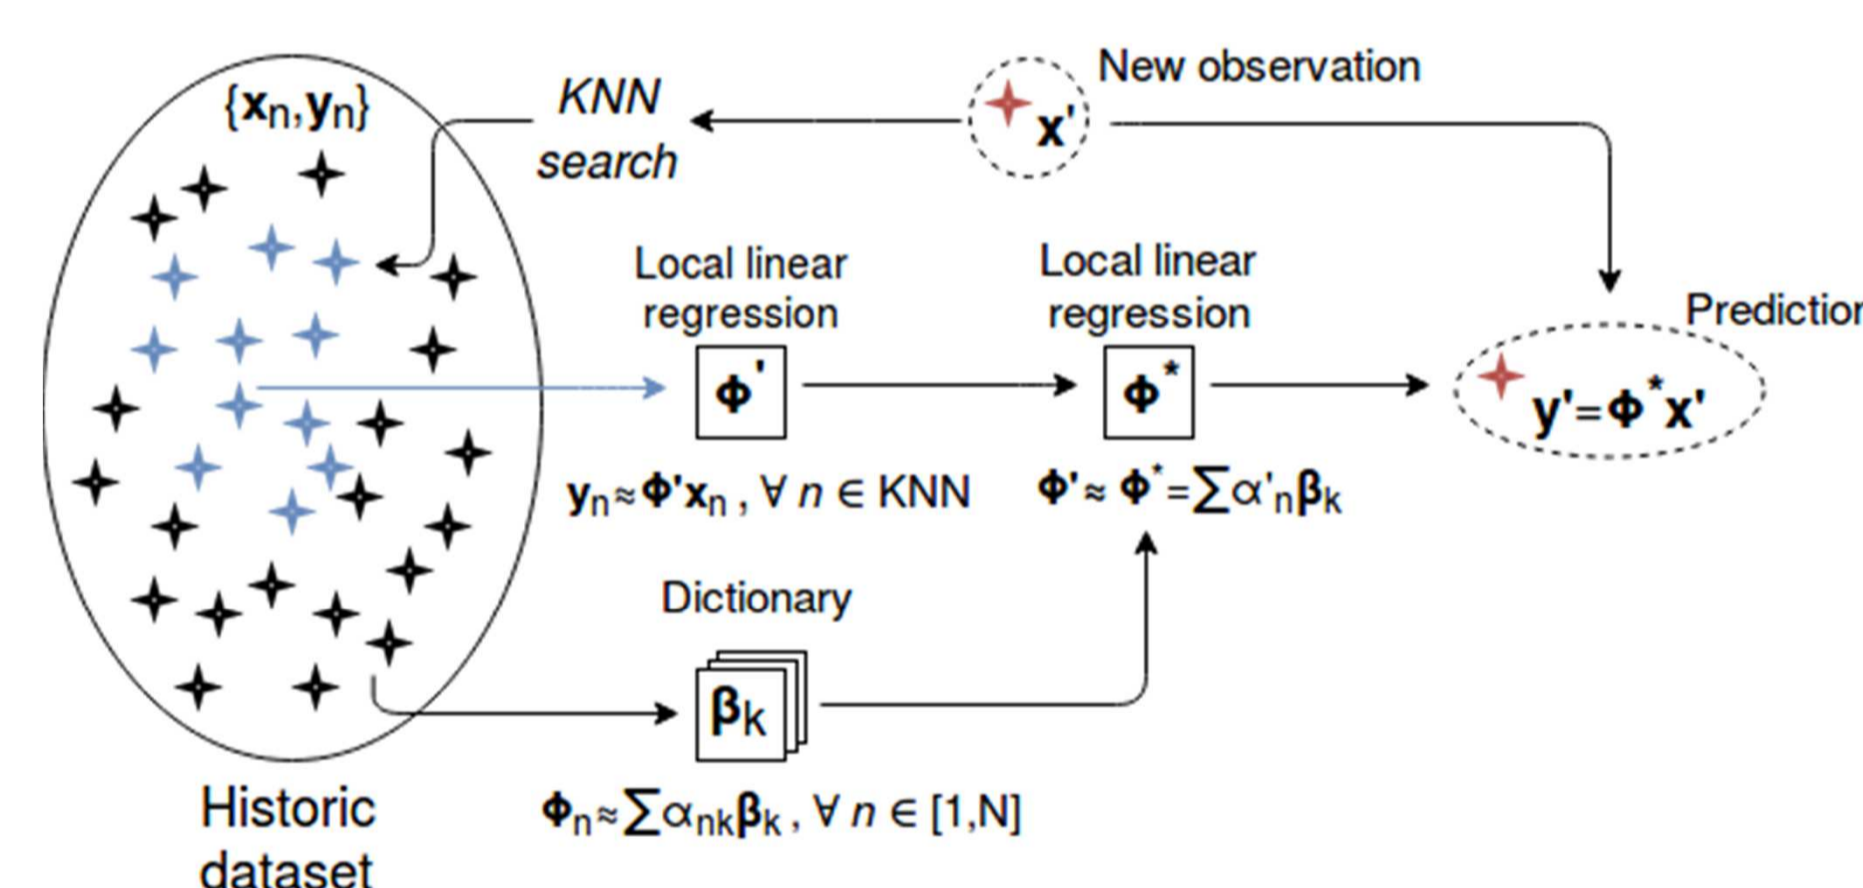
New observation

$\{\mathbf{x}_n, \mathbf{y}_n\}$

KNN search

$\mathbf{x}'$

Local linear regression

Local linear regression

Prediction

$\mathbf{\Phi}'$

$\mathbf{\Phi}^*$

$\mathbf{y}' = \mathbf{\Phi}^* \mathbf{x}'$

$\mathbf{y}_n \approx \mathbf{\Phi}' \mathbf{x}_n, \forall n \in \text{KNN}$

$\mathbf{\Phi}' \approx \mathbf{\Phi}^* = \sum \alpha'_n \boldsymbol{\beta}_k$

Dictionary

$\boldsymbol{\beta}_k$

Historic dataset

$\mathbf{\Phi}_n \approx \sum \alpha_{nk} \boldsymbol{\beta}_k, \forall n \in [1,N]$